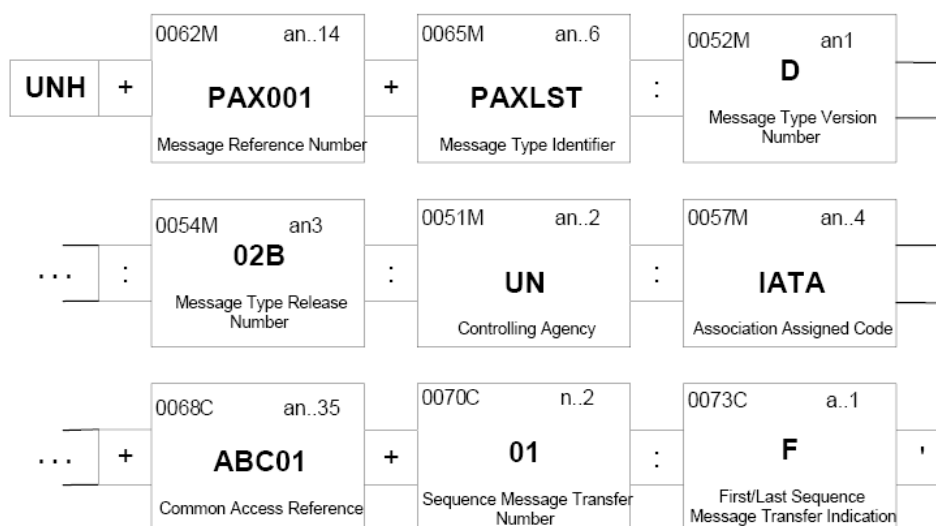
UNH
+
0062M an..14
PAX001
Message Reference Number
+
0065M an..6
PAXLST
Message Type Identifier
:
0052M an1
D
Message Type Version Number

. . .
:
0054M an3
02B
Message Type Release Number
:
0051M an..2
UN
Controlling Agency
:
0057M an..4
IATA
Association Assigned Code

. . .
+
0068C an..35
ABC01
Common Access Reference
+
0070C n..2
01
Sequence Message Transfer Number
:
0073C a..1
F
First/Last Sequence Message Transfer Indication
'